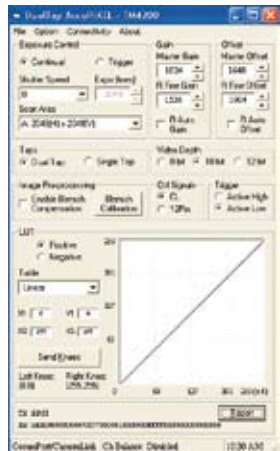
DualTap AccuPiXEL - TM4200

File Option Connectivity About

Exposure Control

Continuous

Trigger

Shutter Speed

Expo (ms)

Scan Area

A: 2048(H) x 2048(V)

Gain

Master Gain

1034

R Fine Gain

1538

R Auto Gain

Offset

Master Offset

1648

R Fine Offset

1904

R Auto Offset

Taps

Dual Tap

Single Tap

Video Depth

8 bit

10 bit

12 bit

Image Preprocessing

Enable Blemish Compensation

Blemish Calibration

Ctrl Signals

CL

12Pin

Trigger

Active High

Active Low

LUT

Positive

Negative

Table

Linear

X1 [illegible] Y1 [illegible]

X2 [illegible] Y2 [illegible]

Send Knees

Left Knee: (0,0)

Right Knee: (255,255)

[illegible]

0 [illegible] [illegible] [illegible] 255

Reset

Tx: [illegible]

Rx: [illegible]

CommPort/CameraLink Cb Balance: Disabled 12:30 AM